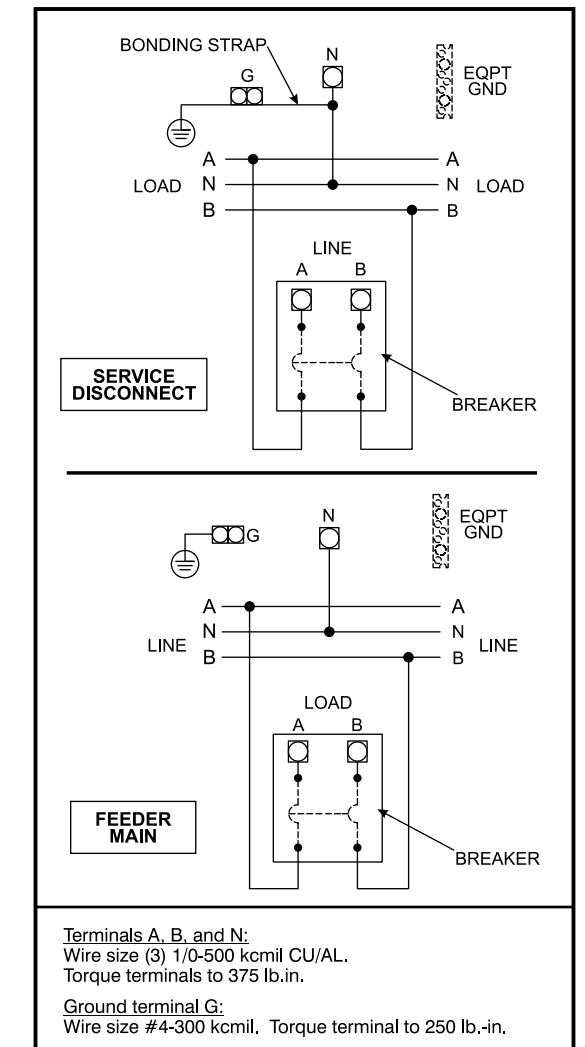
BONDING STRAP
N
G
EQPT GND
A
A
LOAD
N
N
LOAD
B
B
LINE
A
B
SERVICE DISCONNECT
BREAKER

N
EQPT GND
G
A
A
N
N
LINE
B
B
LINE
LOAD
A
B
FEEDER MAIN
BREAKER

Terminals A, B, and N:
Wire size (3) 1/0-500 kcmil CU/AL.
Torque terminals to 375 lb.in.

Ground terminal G:
Wire size #4-300 kcmil. Torque terminal to 250 lb.-in.